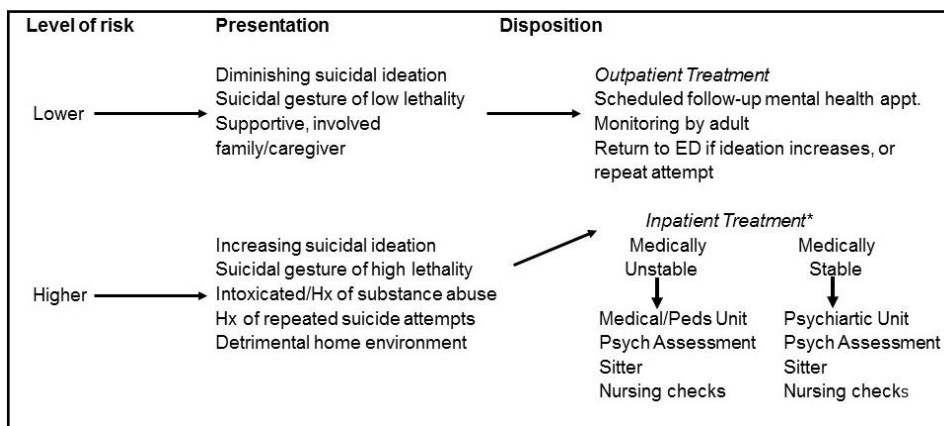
Level of risk

Presentation

Disposition

Lower

Diminishing suicidal ideation
Suicidal gesture of low lethality
Supportive, involved family/caregiver

*Outpatient Treatment*
Scheduled follow-up mental health appt.
Monitoring by adult
Return to ED if ideation increases, or repeat attempt

Higher

Increasing suicidal ideation
Suicidal gesture of high lethality
Intoxicated/Hx of substance abuse
Hx of repeated suicide attempts
Detrimental home environment

*Inpatient Treatment\**

Medically Unstable

Medical/Peds Unit
Psych Assessment
Sitter
Nursing checks

Medically Stable

Psychiartic Unit
Psych Assessment
Sitter
Nursing checks